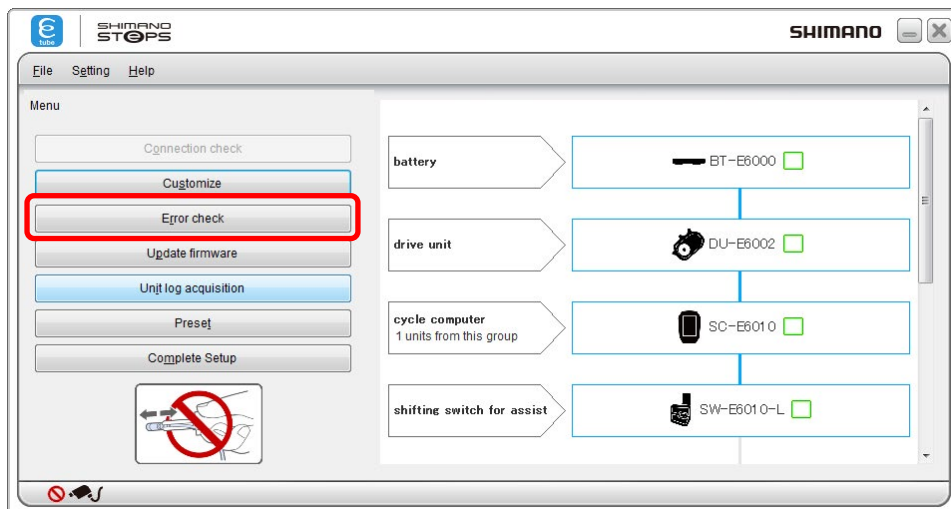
tube SHIMANO STEPS SHIMANO

File Setting Help

Menu

Connection check

Customize

Error check

Update firmware

Unit log acquisition

Preset

Complete Setup

battery BT-E6000

drive unit DU-E6002

cycle computer
1 units from this group SC-E6010

shifting switch for assist SW-E6010-L